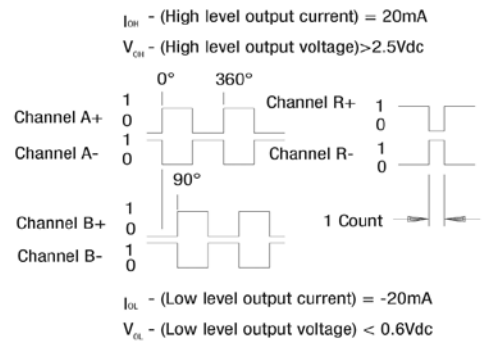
$I_{OH}$ - (High level output current) = 20mA

$V_{OH}$ - (High level output voltage)>2.5Vdc

0°

360°

Channel A+ 1 0

Channel A- 1 0

Channel R+ 1 0

Channel R- 1 0

90°

Channel B+ 1 0

Channel B- 1 0

1 Count

$I_{OL}$ - (Low level output current) = -20mA

$V_{OL}$ - (Low level output voltage) < 0.6Vdc